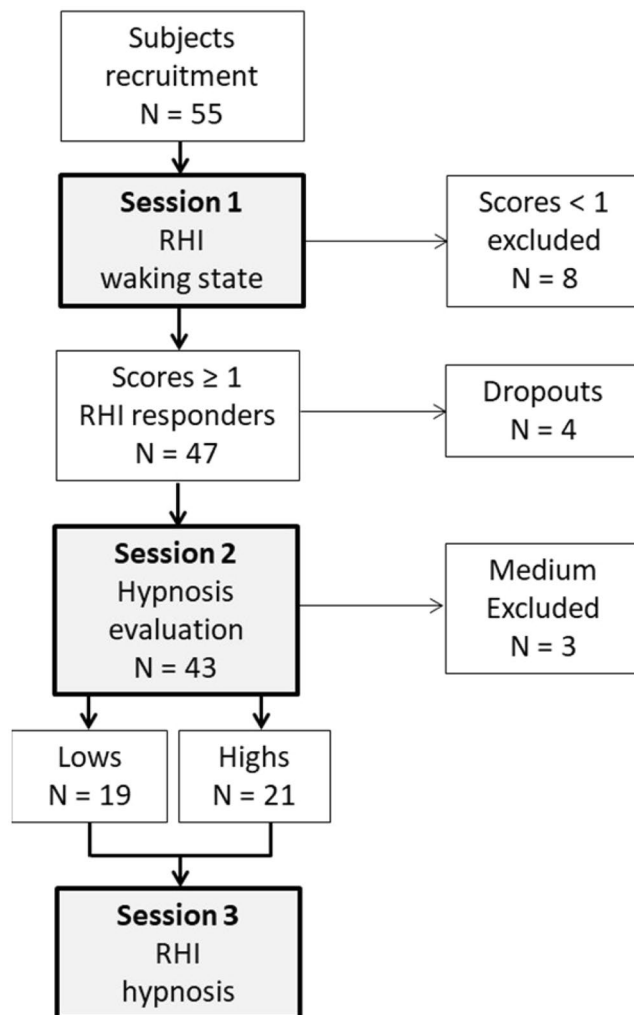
Subjects recruitment
N = 55

**Session 1**
RHI
waking state

Scores < 1
excluded
N = 8

Scores ≥ 1
RHI responders
N = 47

Dropouts
N = 4

**Session 2**
Hypnosis
evaluation
N = 43

Medium
Excluded
N = 3

Lows
N = 19

Highs
N = 21

**Session 3**
RHI
hypnosis